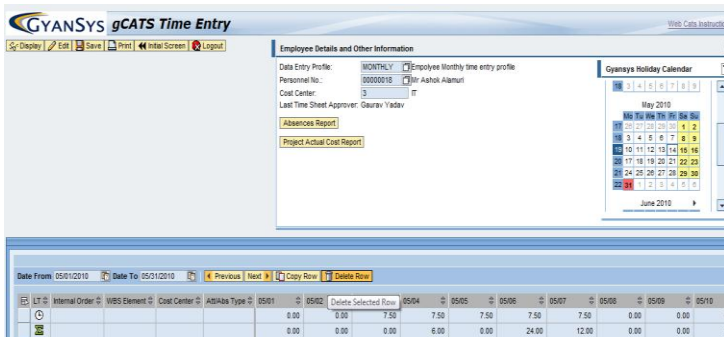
GYANSYS gCATS Time Entry

Web Cats Instructi

Display | Edit | Save | Print | Initial Screen | Logout

Employee Details and Other Information

Data Entry Profile: MONTHLY Employee Monthly time entry profile
Personnel No.: 00000018 Mr Ashok Alamuri
Cost Center: 3 IT
Last Time Sheet Approver: Gaurav Yadav

Absences Report

Project Actual Cost Report

Gyansys Holiday Calendar

18 3 4 5 6 7 8 9

May 2010

| | Mo | Tu | We | Th | Fr | Sa | Su |
|---|---|---|---|---|---|---|---|
| 17 | 26 | 27 | 28 | 29 | 30 | 1 | 2 |
| 18 | 3 | 4 | 5 | 6 | 7 | 8 | 9 |
| 19 | 10 | 11 | 12 | 13 | 14 | 15 | 16 |
| 20 | 17 | 18 | 19 | 20 | 21 | 22 | 23 |
| 21 | 24 | 25 | 26 | 27 | 28 | 29 | 30 |
| 22 | 31 | 1 | 2 | 3 | 4 | 5 | 6 |

June 2010

Date From 05/01/2010 Date To 05/31/2010 Previous Next Copy Row Delete Row

| LT | Internal Order | WBS Element | Cost Center | Att/Aba Type | 05/01 | 05/02 | 05/03 | 05/04 | 05/05 | 05/06 | 05/07 | 05/08 | 05/09 | 05/10 |
|---|---|---|---|---|---|---|---|---|---|---|---|---|---|---|
| | | | | | 0.00 | 0.00 | 7.50 | 7.50 | 7.50 | 7.50 | 7.50 | 0.00 | 0.00 | |
| | | | | | 0.00 | 0.00 | 0.00 | 6.00 | 0.00 | 24.00 | 12.00 | 0.00 | 0.00 | |

Delete Selected Row